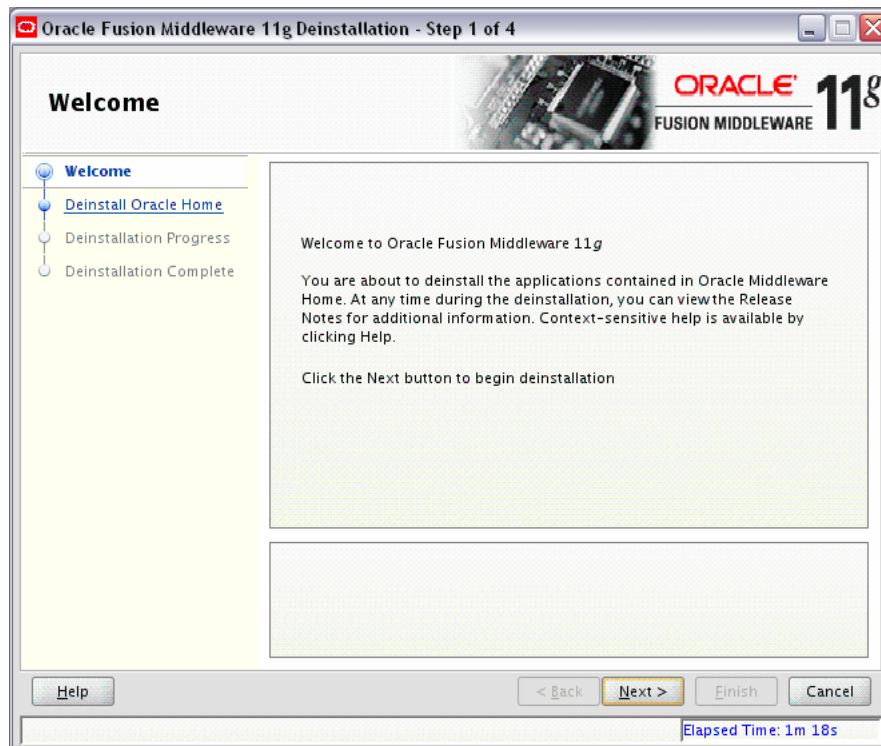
Oracle Fusion Middleware 11g Deinstallation - Step 1 of 4

Welcome

ORACLE
FUSION MIDDLEWARE
11g

Welcome
Deinstall Oracle Home
Deinstallation Progress
Deinstallation Complete

Welcome to Oracle Fusion Middleware 11g

You are about to deinstall the applications contained in Oracle Middleware Home. At any time during the deinstallation, you can view the Release Notes for additional information. Context-sensitive help is available by clicking Help.

Click the Next button to begin deinstallation

Help
< Back
Next >
Finish
Cancel

Elapsed Time: 1m 18s